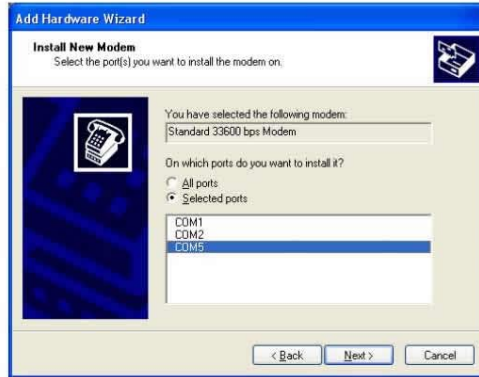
Add Hardware Wizard

Install New Modem
Select the port(s) you want to install the modem on.

You have selected the following modem:
Standard 33600 bps Modem

On which ports do you want to install it?
All ports
Selected ports

COM1
COM2
COM5

< Back
Next >
Cancel